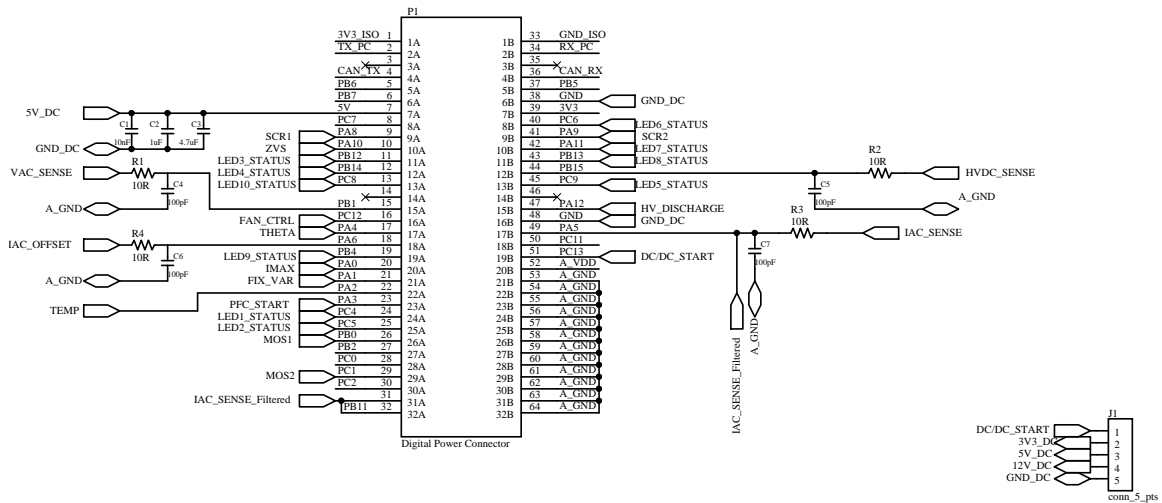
P1

3V3_ISO 1 1A
TX_PC 2 2A
3 3A
CAN_TX 4 4A
PB6 5 5A
PB7 6 6A
5V 7 7A
PC7 8 8A
PA8 9 9A
PA10 10 10A
PB12 11 11A
PB14 12 12A
PC8 13 13A
14 14A
PB1 15 15A
PC12 16 16A
PA4 17 17A
PA6 18 18A
PB4 19 19A
PA0 20 20A
PA1 21 21A
PA2 22 22A
PA3 23 23A
PC4 24 24A
PC5 25 25A
PB0 26 26A
PB2 27 27A
PC0 28 28A
PC1 29 29A
PC2 30 30A
31 31A
PB11 32 32A

1B 33 GND_ISO
2B 34 RX_PC
3B 35
4B 36 CAN_RX
5B 37 PB5
6B 38 GND
7B 39 3V3
8B 40 PC6
9B 41 PA9
10B 42 PA11
11B 43 PB13
12B 44 PB15
13B 45 PC9
14B 46
15B 47 PA12
16B 48 GND
17B 49 PA5
18B 50 PC11
19B 51 PC13
20B 52 A_VDD
21B 53 A_GND
22B 54 A_GND
23B 55 A_GND
24B 56 A_GND
25B 57 A_GND
26B 58 A_GND
27B 59 A_GND
28B 60 A_GND
29B 61 A_GND
30B 62 A_GND
31B 63 A_GND
32B 64 A_GND

Digital Power Connector

5V_DC
C1 10nF
C2 1uF
C3 4.7uF
GND_DC
SCR1
ZVS
LED3_STATUS
LED4_STATUS
LED10_STATUS
VAC_SENSE
R1 10R
C4 100pF
A_GND
FAN_CTRL
THETA
IAC_OFFSET
R4 10R
C6 100pF
A_GND
LED9_STATUS
IMAX
FIX_VAR
TEMP
PFC_START
LED1_STATUS
LED2_STATUS
MOS1
MOS2
IAC_SENSE_Filtered

GND_DC
LED6_STATUS
SCR2
LED7_STATUS
LED8_STATUS
R2 10R
HVDC_SENSE
LED5_STATUS
C5 100pF
A_GND
HV_DISCHARGE
GND_DC
R3 10R
IAC_SENSE
C7 100pF
DC/DC_START
IAC_SENSE_Filtered
A_GND

J1
DC/DC_START 1
3V3_DC 2
5V_DC 3
12V_DC 4
GND_DC 5
conn_5_pts